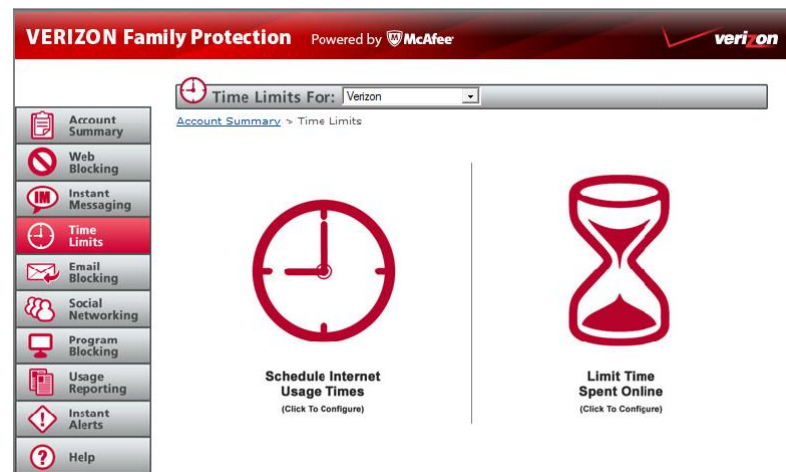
VERIZON Family Protection Powered by McAfee

verizon

Time Limits For: Verizon

Account Summary > Time Limits

Account Summary

Web Blocking

IM

Instant Messaging

Time Limits

Email Blocking

Social Networking

Program Blocking

Usage Reporting

Instant Alerts

Help

Schedule Internet Usage Times
(Click To Configure)

Limit Time Spent Online
(Click To Configure)